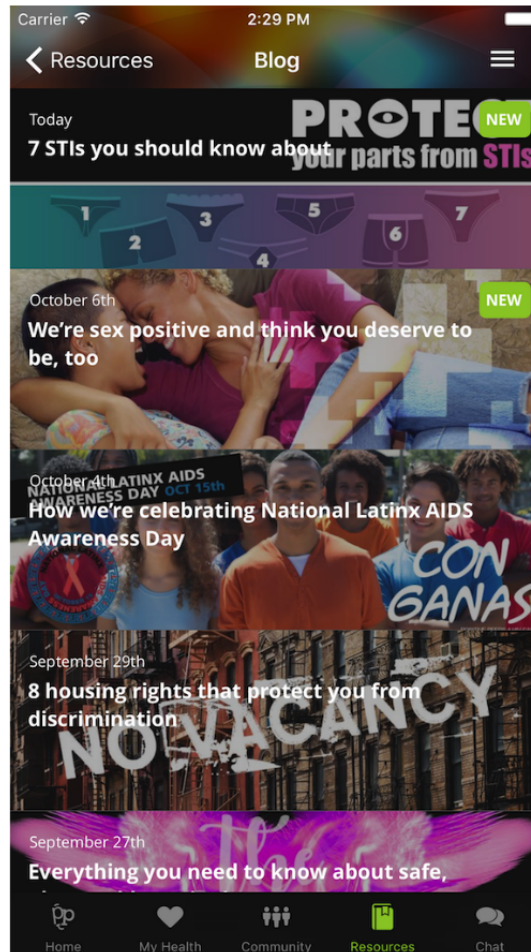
Carrier 2:29 PM

Resources Blog

Today
7 STIs you should know about

PROTEC
your parts from STIs

NEW

1 2 3 4 5 6 7

October 6th
We're sex positive and think you deserve to be, too

NEW

October 4th
How we're celebrating National Latinx AIDS Awareness Day

NATIONAL LATINX AIDS AWARENESS DAY OCT 15th

CON GANAS

September 29th
8 housing rights that protect you from discrimination

NO VACANCY

September 27th
Everything you need to know about safe,

Home My Health Community Resources Chat